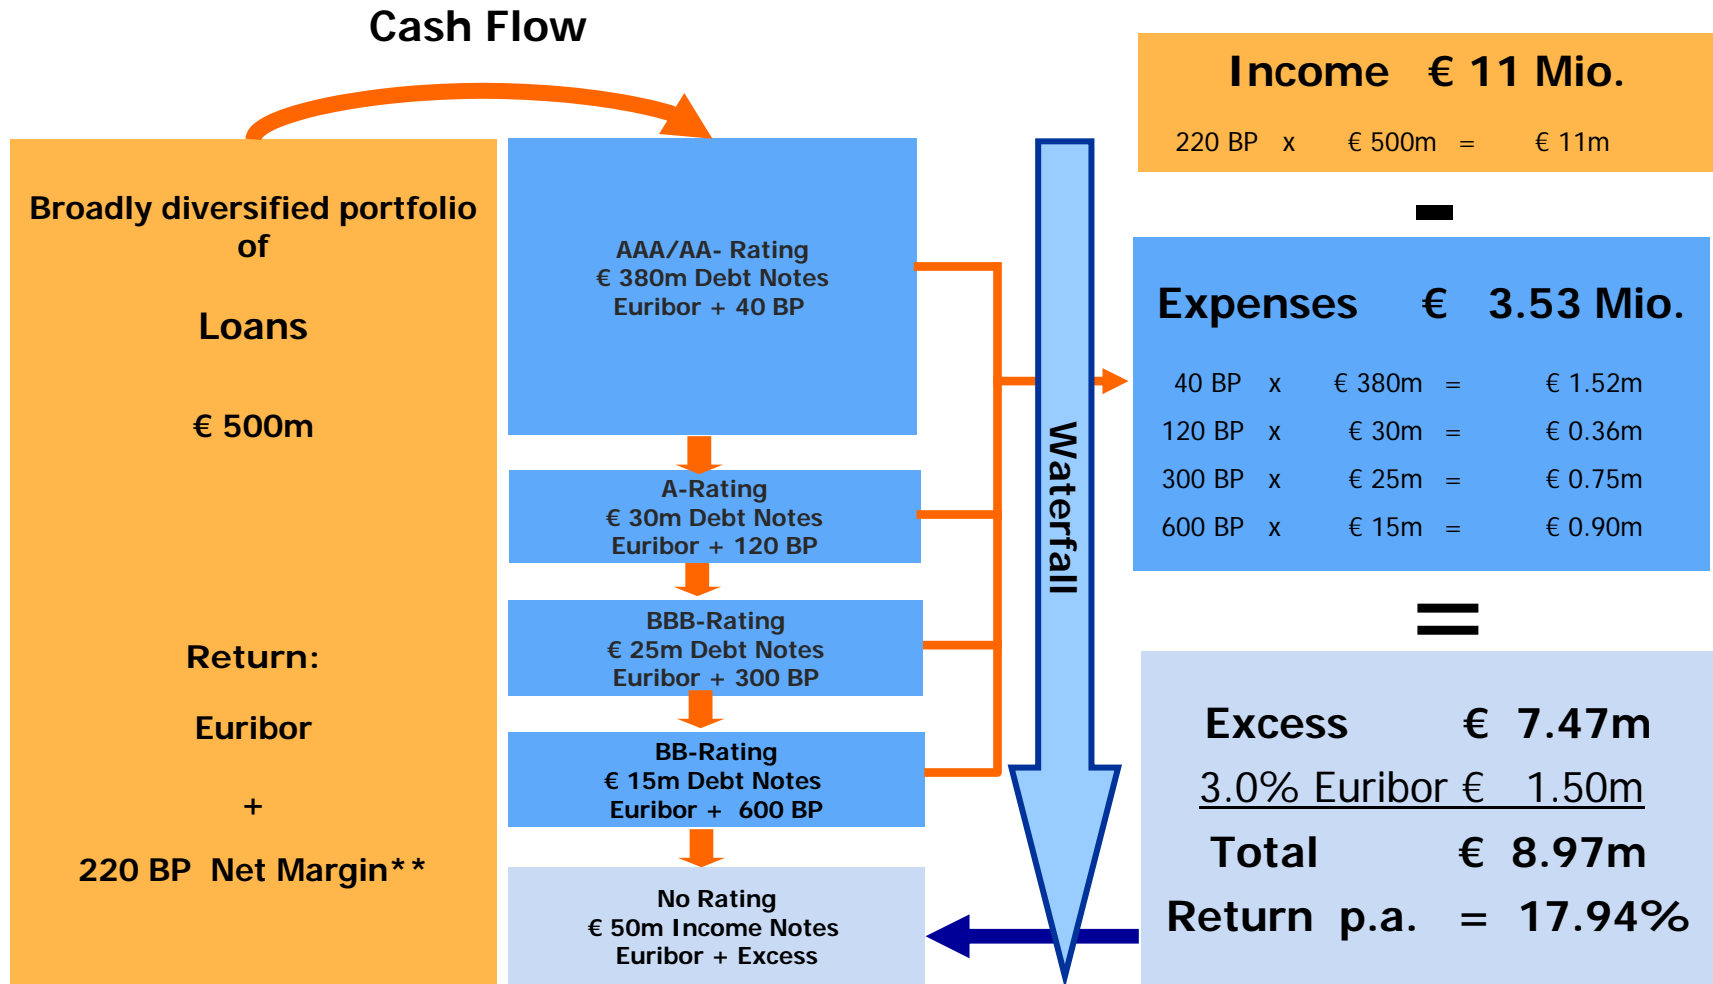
Cash Flow

Broadly diversified portfolio of

Loans

€ 500m

Return:

Euribor

+

220 BP Net Margin**

AAA/AA- Rating
€ 380m Debt Notes
Euribor + 40 BP

A-Rating
€ 30m Debt Notes
Euribor + 120 BP

BBB-Rating
€ 25m Debt Notes
Euribor + 300 BP

BB-Rating
€ 15m Debt Notes
Euribor + 600 BP

No Rating
€ 50m Income Notes
Euribor + Excess

Waterfall

Income € 11 Mio.

220 BP x € 500m = € 11m

-

Expenses € 3.53 Mio.

| | | | | |
|---|---|---|---|---|
| 40 BP | x | € 380m | = | € 1.52m |
| 120 BP | x | € 30m | = | € 0.36m |
| 300 BP | x | € 25m | = | € 0.75m |
| 600 BP | x | € 15m | = | € 0.90m |

=

Excess € 7.47m
3.0% Euribor € 1.50m
Total € 8.97m
Return p.a. = 17.94%